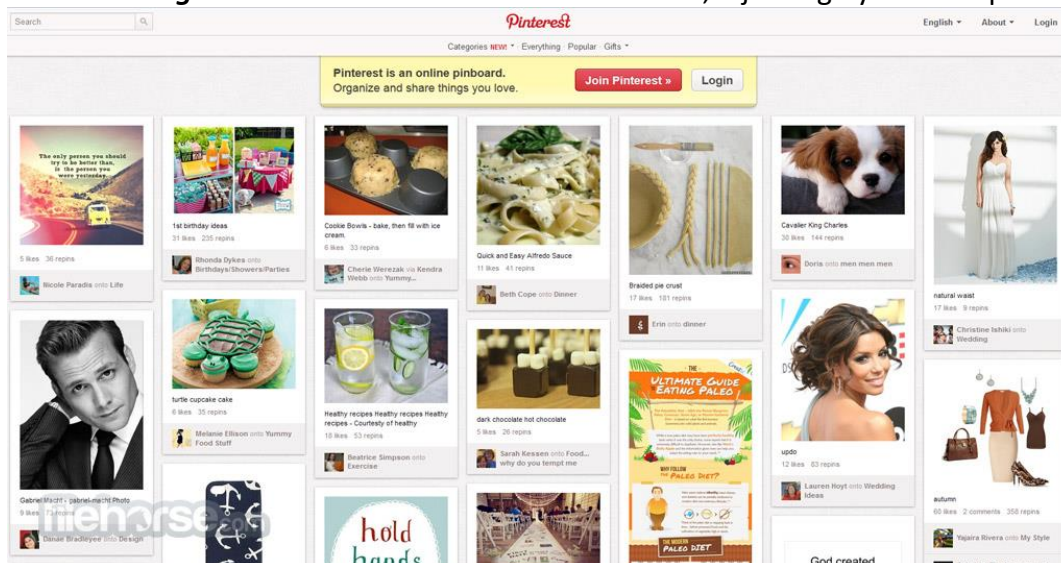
Search

Pinterest

English ▾ About ▾ Login

Categories NEW! ▾ Everything Popular Gifts ▾

Pinterest is an online pinboard.
Organize and share things you love.

Join Pinterest »

Login

The only person you should try to be better than, is the person you were yesterday.

5 likes 36 repins

Nicole Paradis onto Life

Gabriel Macht - gabriel-macht Photo

9 likes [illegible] repins

Danae Bradleyee onto Design

1st birthday ideas

31 likes 235 repins

Rhonda Dykes onto Birthdays/Showers/Parties

turtle cupcake cake

6 likes 35 repins

Melanie Ellison onto Yummy Food Stuff

Cookie Bowls - bake, then fill with ice cream.

6 likes 33 repins

Cherie Werezak via Kendra Webb onto Yummy...

Healthy recipes Healthy recipes Healthy recipes - Courtesy of healthy

18 likes 53 repins

Beatrice Simpson onto Exercise

hold hands

Quick and Easy Alfredo Sauce

11 likes 41 repins

Beth Cope onto Dinner

dark chocolate hot chocolate

5 likes 26 repins

Sarah Kessen onto Food... why do you tempt me

Braided pie crust

17 likes 181 repins

Erin onto dinner

THE ULTIMATE GUIDE TO EATING PALEO

WHY FOLLOW THE PALEO DIET?

THE MODERN PALEO DIET

Cavalier King Charles

30 likes 144 repins

Doris onto men men men

updo

12 likes 83 repins

Lauren Hoyt onto Wedding Ideas

God created

natural waist

17 likes 9 repins

Christine Ishiki onto Wedding

autumn

60 likes 2 comments 358 repins

Yajaira Rivera onto My Style

filehorse.com